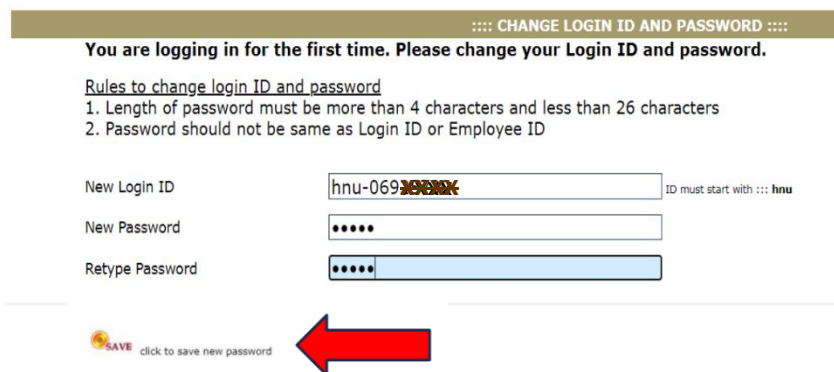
:::: CHANGE LOGIN ID AND PASSWORD ::::

You are logging in for the first time. Please change your Login ID and password.

Rules to change login ID and password
1. Length of password must be more than 4 characters and less than 26 characters
2. Password should not be same as Login ID or Employee ID

New Login ID hnu-069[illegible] ID must start with ::: hnu

New Password •••••

Retype Password •••••

SAVE click to save new password